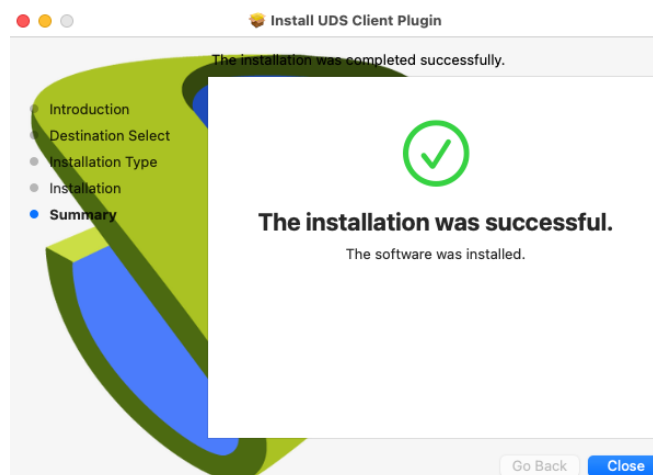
Install UDS Client Plugin

The installation was completed successfully.

Introduction
Destination Select
Installation Type
Installation
Summary

The installation was successful.

The software was installed.

Go Back
Close